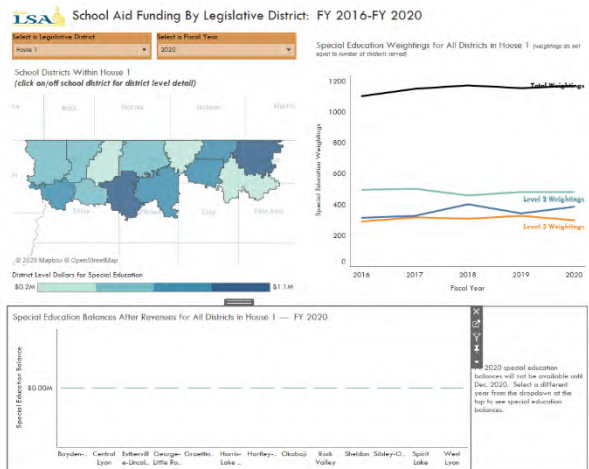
LSA School Aid Funding By Legislative District: FY 2016-FY 2020

Select a Legislative District
House 1

Select a Fiscal Year
2020

School Districts Within House 1
(click on/off school district for district level detail)

Rock
Nobles
Jackson
Martin
Lyon
Osceola
Dickinson
Emmet
Sioux
O'Brien
Clay
Palo Alto

© 2020 Mapbox © OpenStreetMap

District Level Dollars for Special Education
$0.2M
$1.1M

Special Education Weightings for All Districts in House 1 (weightings do not equal to number of students served)

Special Education Weightings
1200
1000
800
600
400
200
0
2016
2017
2018
2019
2020
Fiscal Year

Total Weightings
Level 2 Weightings
Level 3 Weightings

Special Education Balances After Revenues for All Districts in House 1 — FY 2020

Special Education Balance
$0.00M

Boyden-...
Central Lyon
Esthervill e-Lincol...
George-Little Ro...
Graettin...
Harris-Lake ...
Hartley-...
Okoboji
Rock Valley
Sheldon
Sibley-O...
Spirit Lake
West Lyon

FY 2020 special education balances will not be available until Dec. 2020. Select a different year from the dropdown at the top to see special education balances.